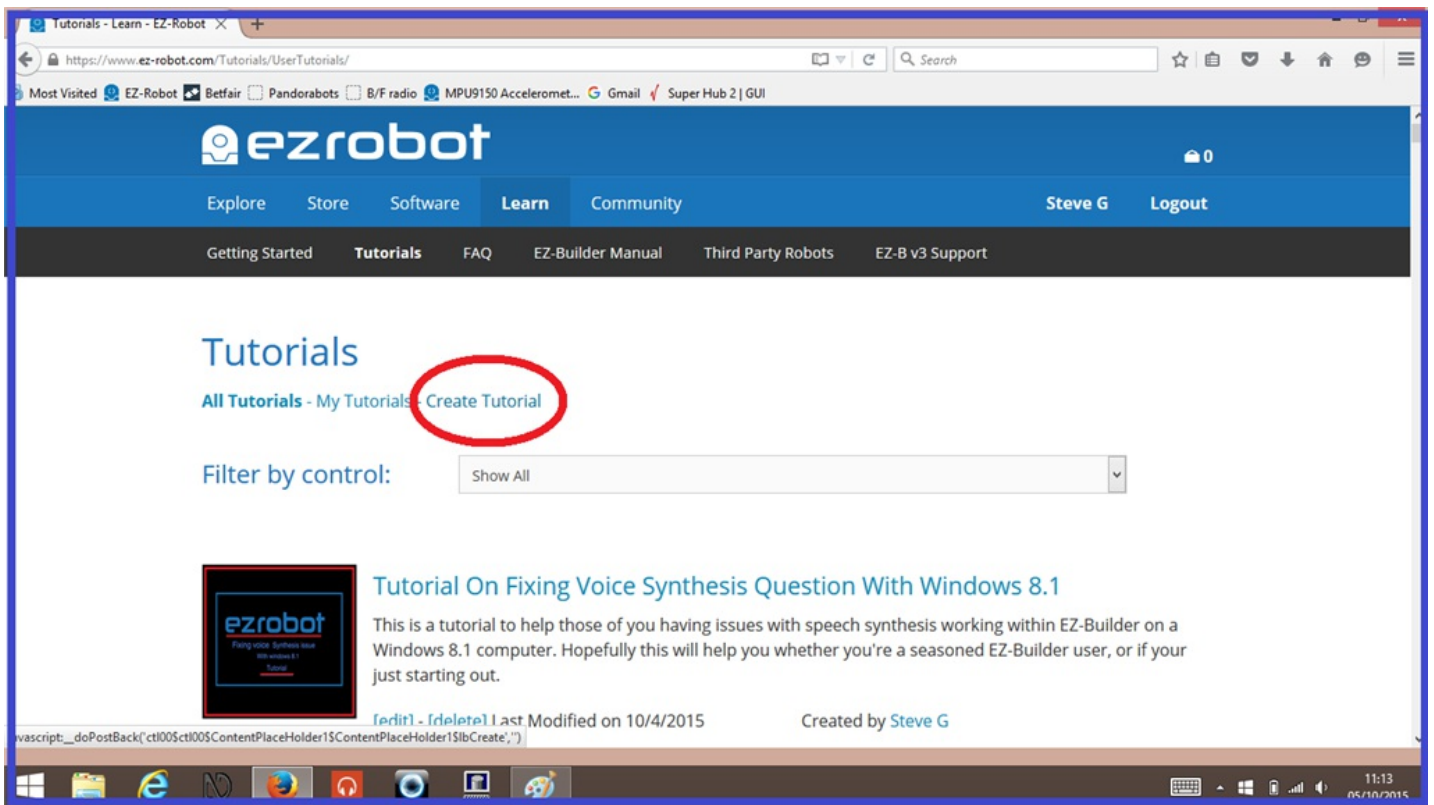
Tutorials - Learn - EZ-Robot ×

https://www.ez-robot.com/Tutorials/UserTutorials/

Search

Most Visited EZ-Robot Betfair Pandorabots B/F radio MPU9150 Acceleromet... Gmail Super Hub 2 | GUI

ezrobot

0

Explore Store Software Learn Community Steve G Logout

Getting Started Tutorials FAQ EZ-Builder Manual Third Party Robots EZ-B v3 Support

Tutorials

All Tutorials - My Tutorials - Create Tutorial

Filter by control: Show All

ezrobot
Fixing voice Synthesis issue
With windows 8.1
Tutorial

Tutorial On Fixing Voice Synthesis Question With Windows 8.1

This is a tutorial to help those of you having issues with speech synthesis working within EZ-Builder on a Windows 8.1 computer. Hopefully this will help you whether you're a seasoned EZ-Builder user, or if your just starting out.

[edit] - [delete] Last Modified on 10/4/2015 Created by Steve G

vascript:__doPostBack('ctl00$ctl00$ContentPlaceHolder1$ContentPlaceHolder1$lbCreate','')

11:13
05/10/2015